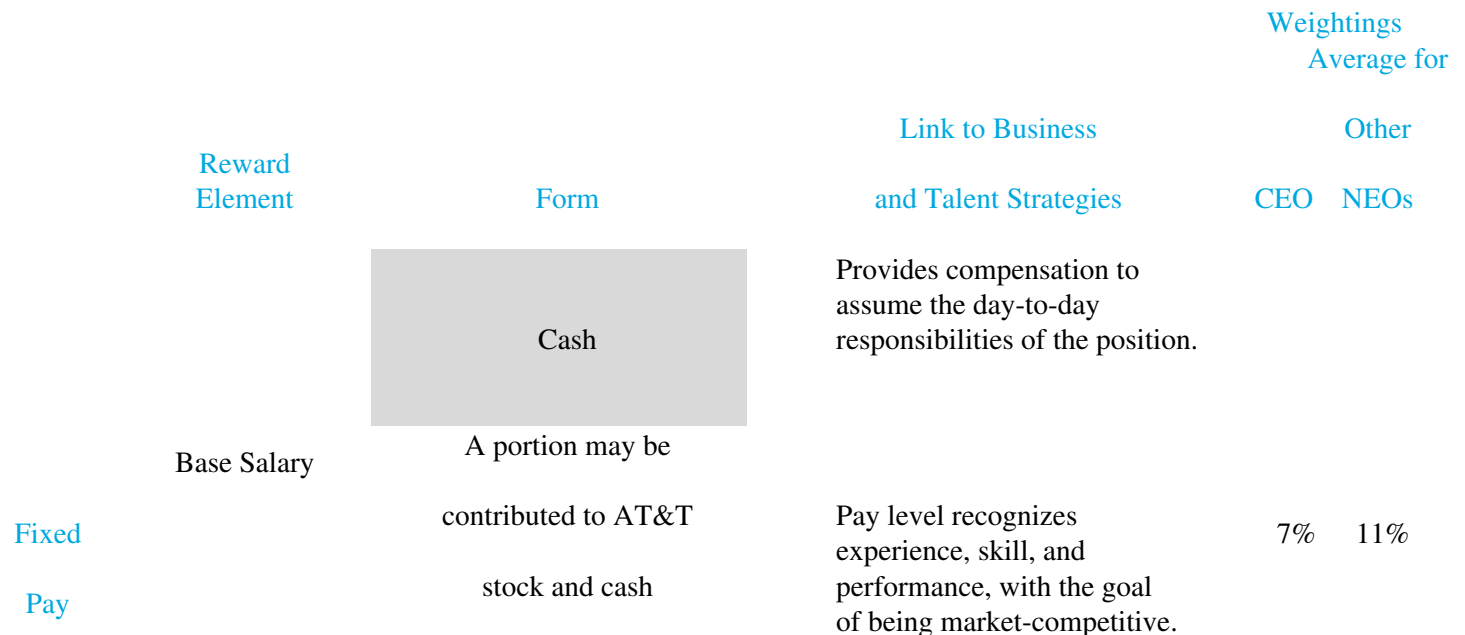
| | Reward Element | Form | Link to Business and Talent Strategies | Weightings CEO | Average for Other NEOs |
|---|---|---|---|---|---|
| | | Cash | Provides compensation to assume the day-to-day responsibilities of the position. | | |
| Fixed Pay | Base Salary | A portion may be contributed to AT&T stock and cash | Pay level recognizes experience, skill, and performance, with the goal of being market-competitive. | 7% | 11% |